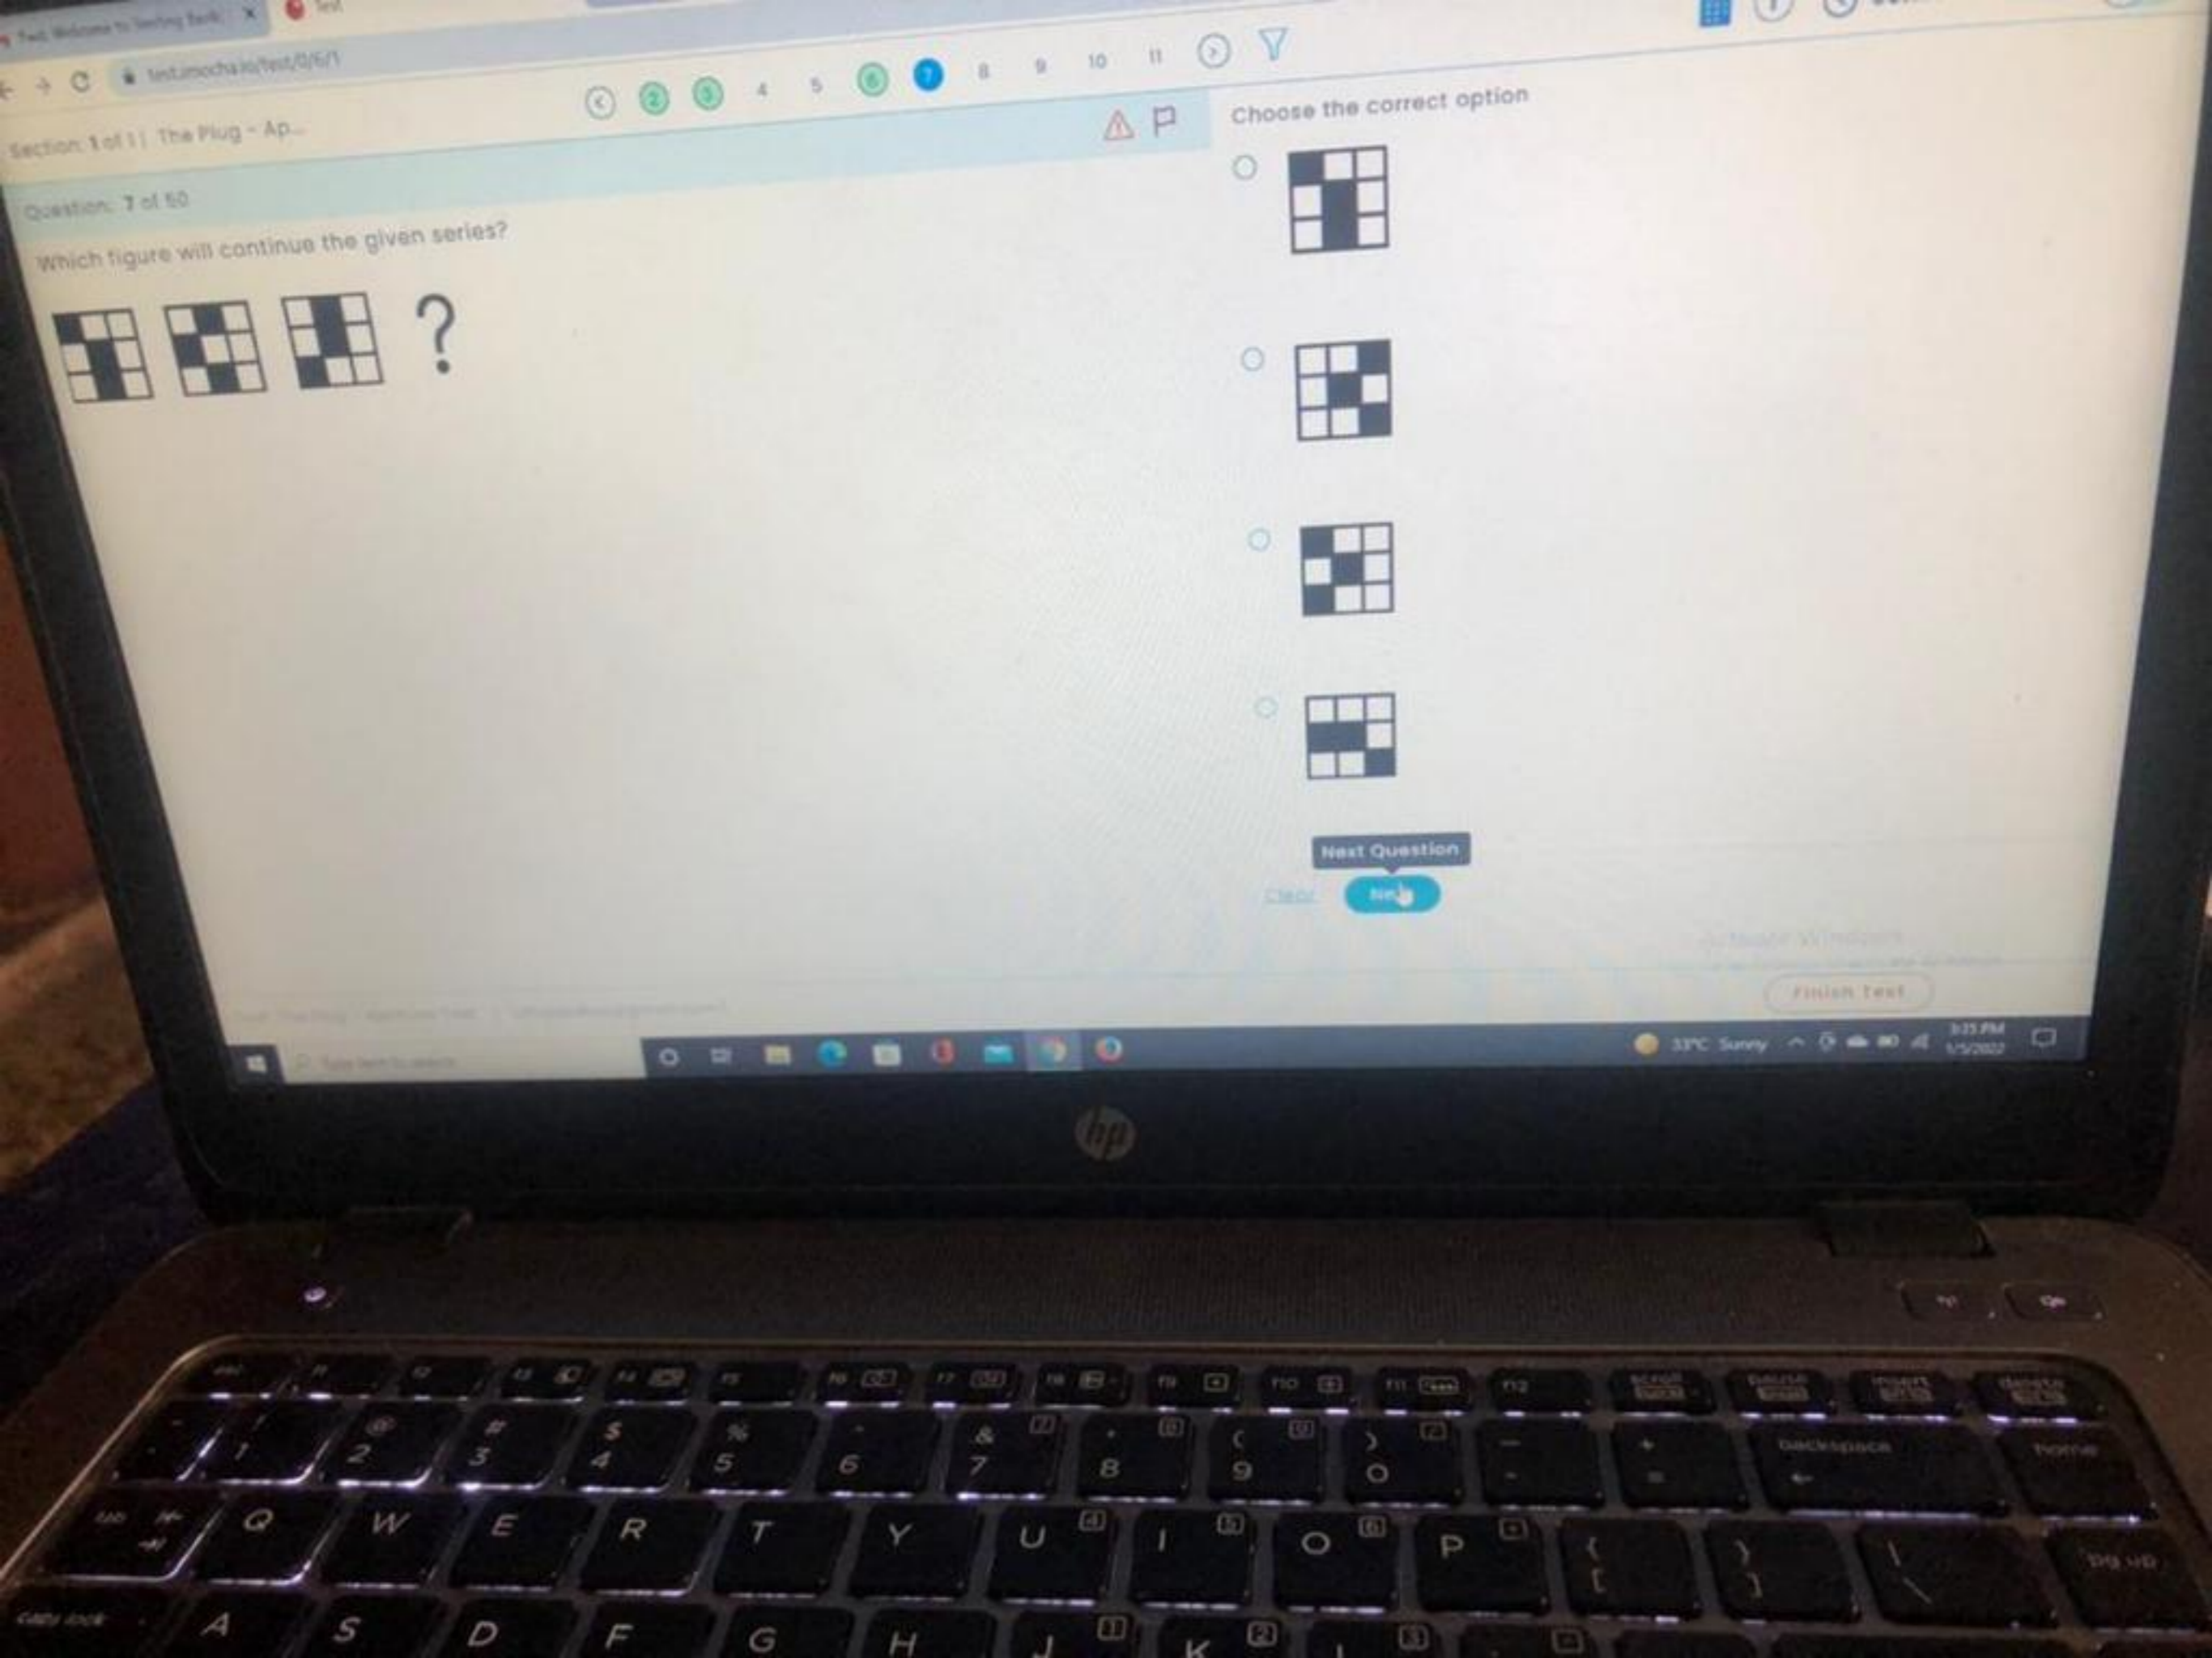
Test: Welcome to Sterling Tech ×
Test

test.imocha.io/test/0/6/1

Section: 1 of 1 | The Plug - Ap...

2 3 4 5 6 7 8 9 10 11

Question: 7 of 50

Which figure will continue the given series?

?

Choose the correct option

Next Question

Clear

Next

Activate Windows

Finish Test

Type here to search

33°C Sunny

3:23 PM
1/5/2022

hp

esc
f1
f2
f3
f4
f5
f6
f7
f8
f9
f10
f11
f12
scroll lock
pause break
insert prt sc
delete sys rq

!
1
@
2
#
3
$
4
%
5
^
6
&
7
*
8
(
9
)
0
_
-
+
=
backspace
home

tab
Q
W
E
R
T
Y
U
I
O
P
{
[
}
]
|
\
pg up

caps lock
A
S
D
F
G
H
J
K